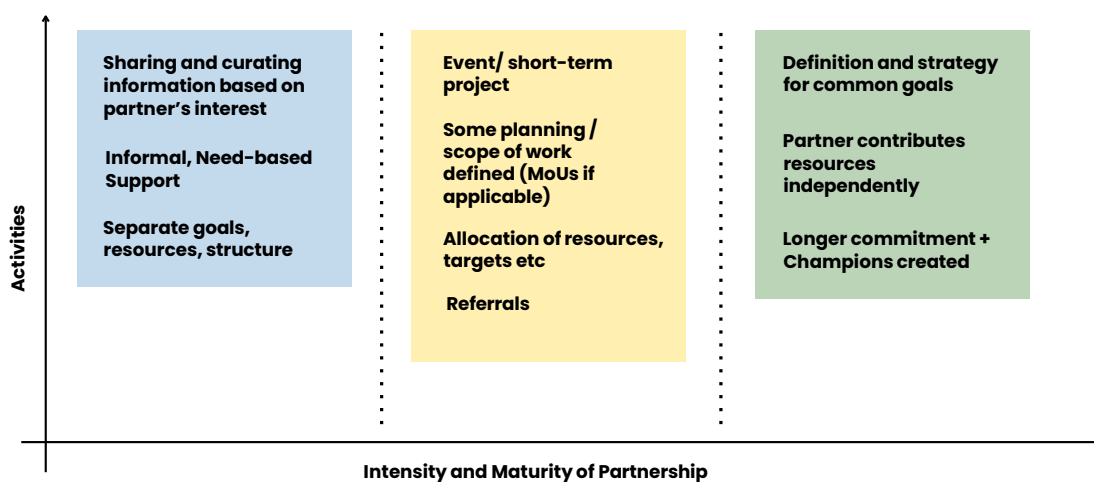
Activities

Sharing and curating information based on partner's interest

Informal, Need-based Support

Separate goals, resources, structure

Event/ short-term project

Some planning / scope of work defined (MoUs if applicable)

Allocation of resources, targets etc

Referrals

Definition and strategy for common goals

Partner contributes resources independently

Longer commitment + Champions created

Intensity and Maturity of Partnership